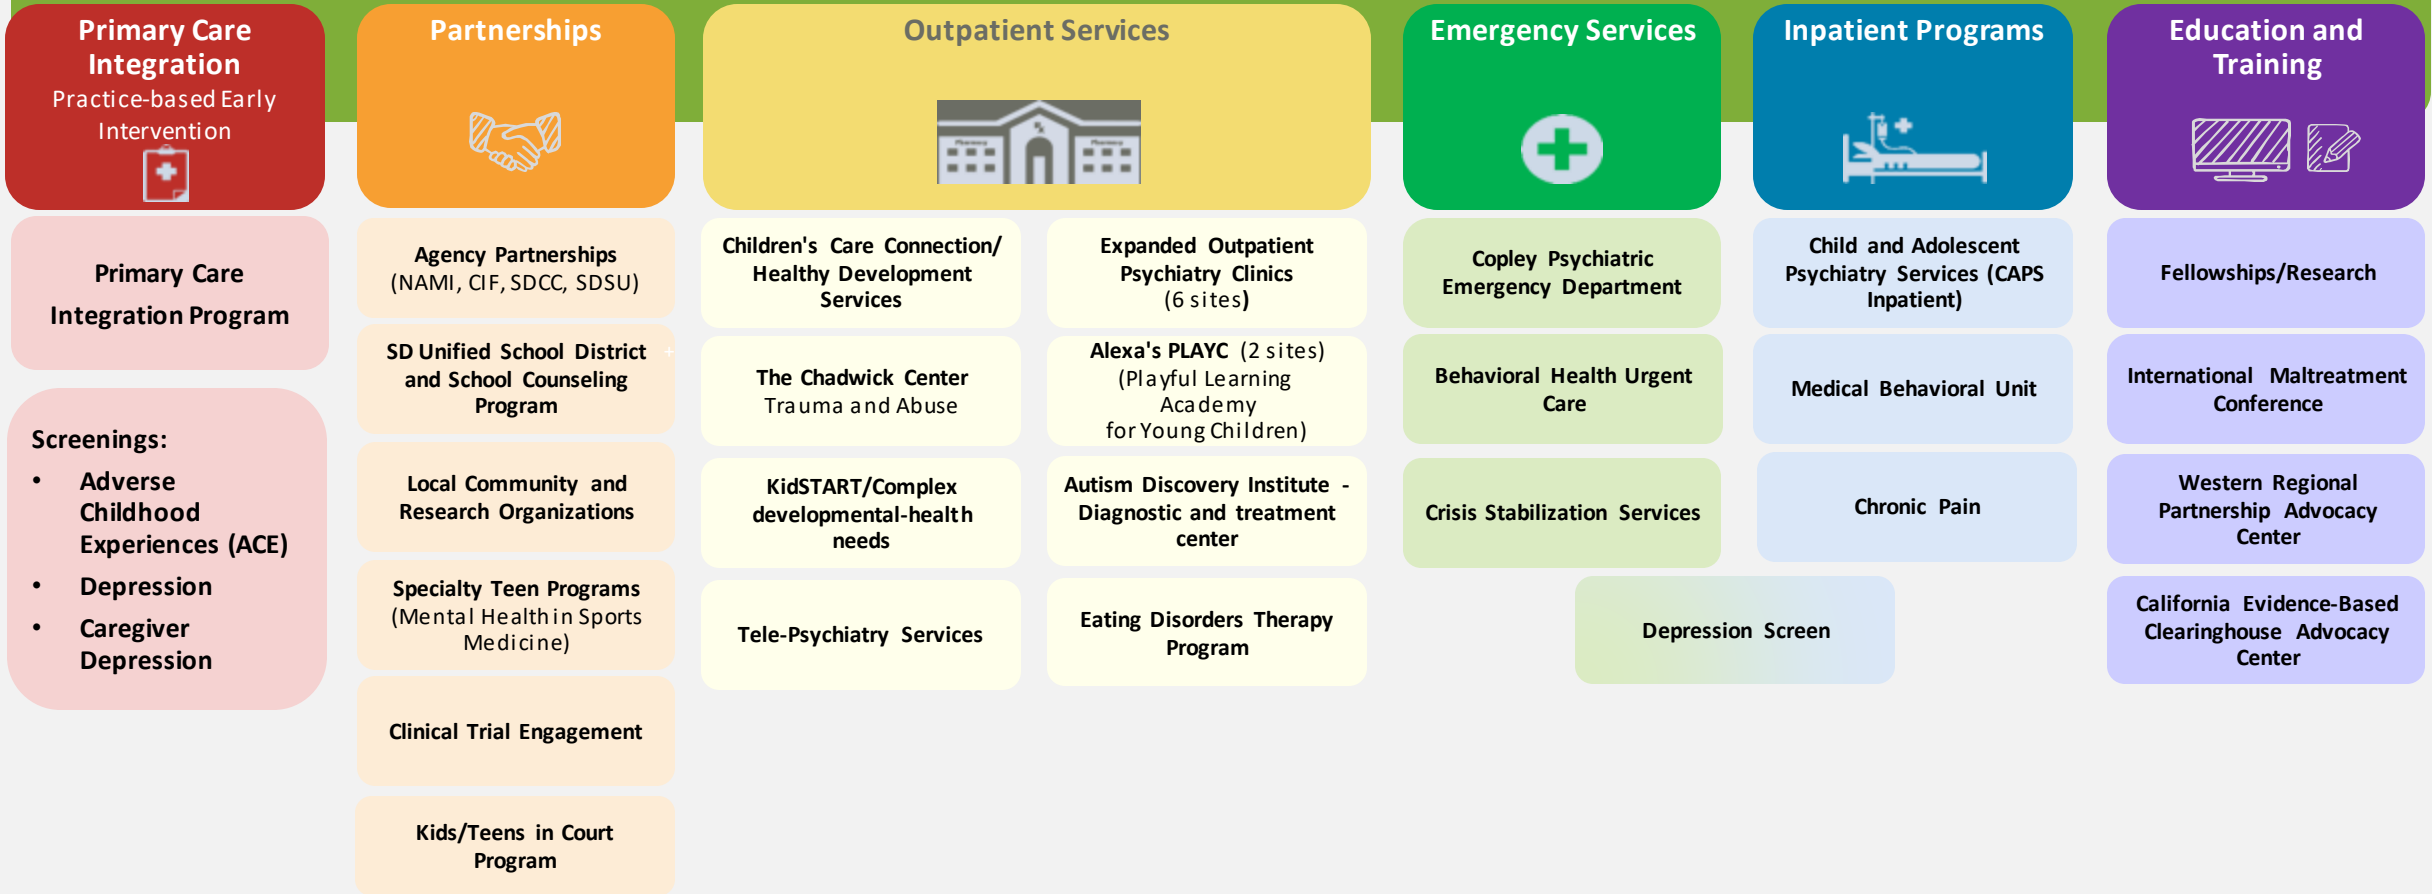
Primary Care Integration
Practice-based Early Intervention

Primary Care Integration Program

Screenings:
- Adverse Childhood Experiences (ACE)
- Depression
- Caregiver Depression

Partnerships

Agency Partnerships (NAMI, CIF, SDCC, SDSU)

SD Unified School District and School Counseling Program

Local Community and Research Organizations

Specialty Teen Programs (Mental Health in Sports Medicine)

Clinical Trial Engagement

Kids/Teens in Court Program

Outpatient Services

Children's Care Connection/ Healthy Development Services

The Chadwick Center Trauma and Abuse

KidSTART/Complex developmental-health needs

Tele-Psychiatry Services

Expanded Outpatient Psychiatry Clinics (6 sites)

Alexa's PLAYC (2 sites) (Playful Learning Academy for Young Children)

Autism Discovery Institute - Diagnostic and treatment center

Eating Disorders Therapy Program

Emergency Services

Copley Psychiatric Emergency Department

Behavioral Health Urgent Care

Crisis Stabilization Services

Depression Screen

Inpatient Programs

Child and Adolescent Psychiatry Services (CAPS Inpatient)

Medical Behavioral Unit

Chronic Pain

Education and Training

Fellowships/Research

International Maltreatment Conference

Western Regional Partnership Advocacy Center

California Evidence-Based Clearinghouse Advocacy Center